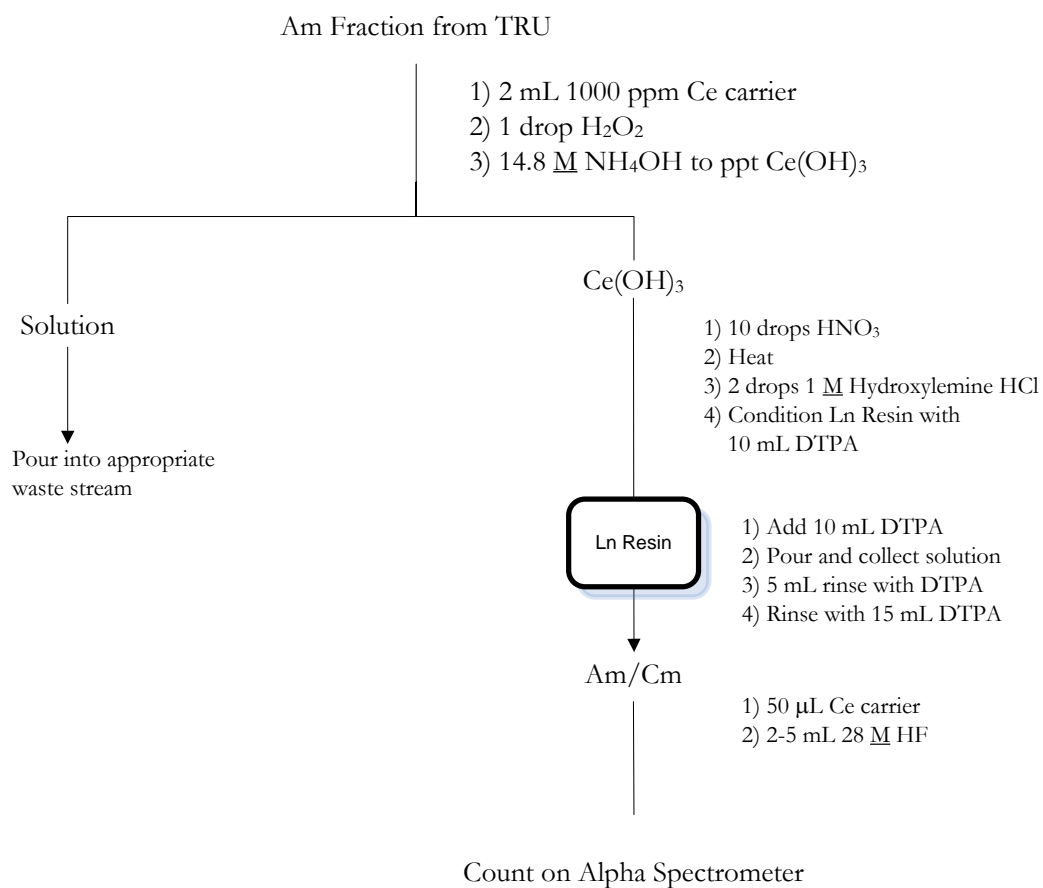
Am Fraction from TRU

1) 2 mL 1000 ppm Ce carrier
2) 1 drop $H_2O_2$
3) 14.8 M $NH_4OH$ to ppt $Ce(OH)_3$

Solution

Pour into appropriate waste stream

$Ce(OH)_3$

1) 10 drops $HNO_3$
2) Heat
3) 2 drops 1 M Hydroxylemine HCl
4) Condition Ln Resin with 10 mL DTPA

Ln Resin

1) Add 10 mL DTPA
2) Pour and collect solution
3) 5 mL rinse with DTPA
4) Rinse with 15 mL DTPA

Am/Cm

1) 50 μL Ce carrier
2) 2-5 mL 28 M HF

Count on Alpha Spectrometer